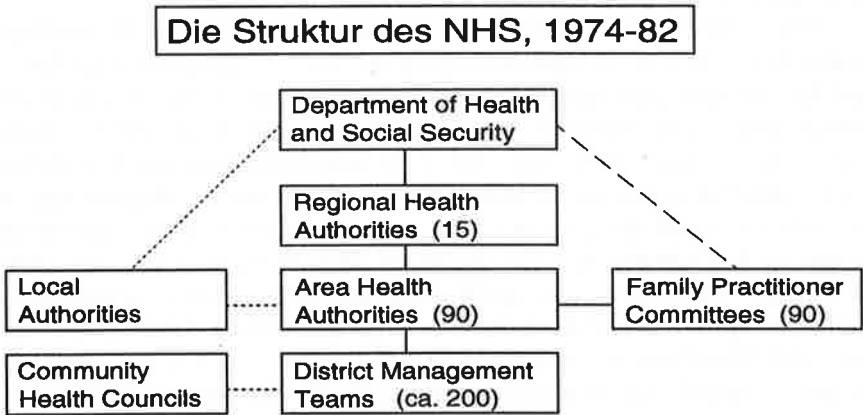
Die Struktur des NHS, 1974-82

Department of Health and Social Security

Regional Health Authorities (15)

Local Authorities

Area Health Authorities (90)

Family Practitioner Committees (90)

Community Health Councils

District Management Teams (ca. 200)